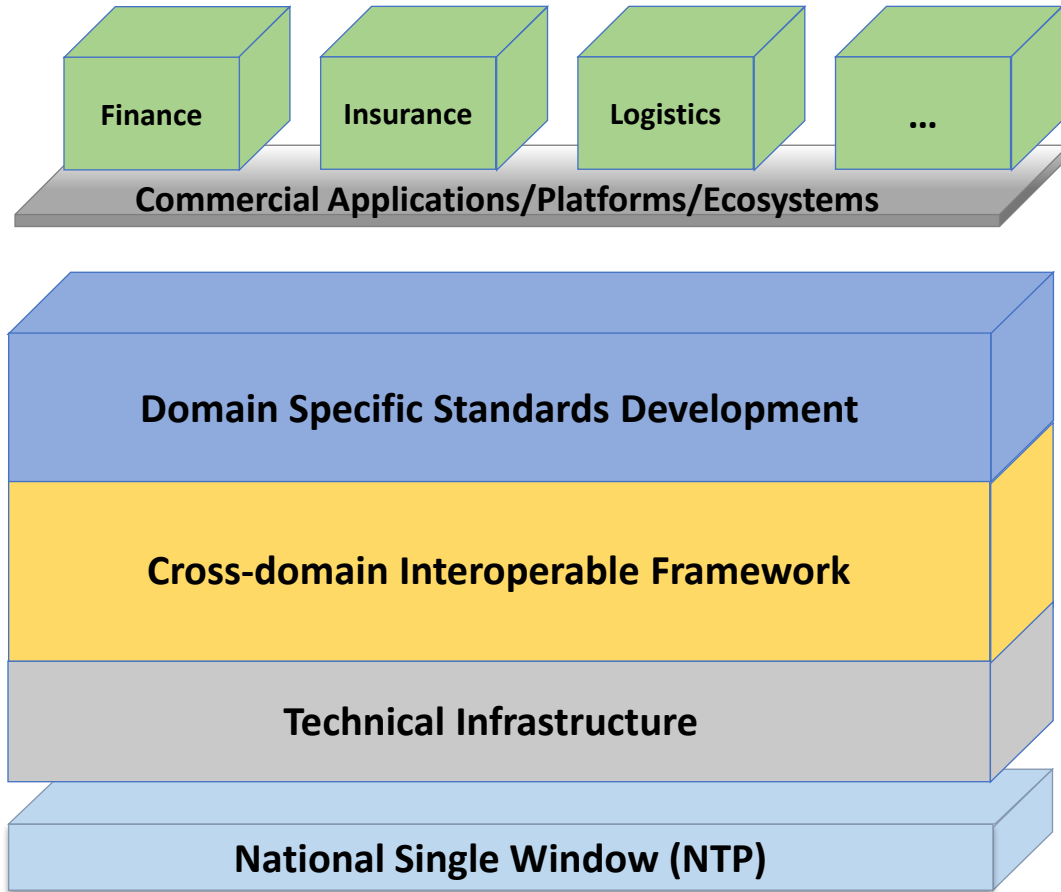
Finance

Insurance

Logistics

...

Commercial Applications/Platforms/Ecosystems

Domain Specific Standards Development

Cross-domain Interoperable Framework

Technical Infrastructure

National Single Window (NTP)